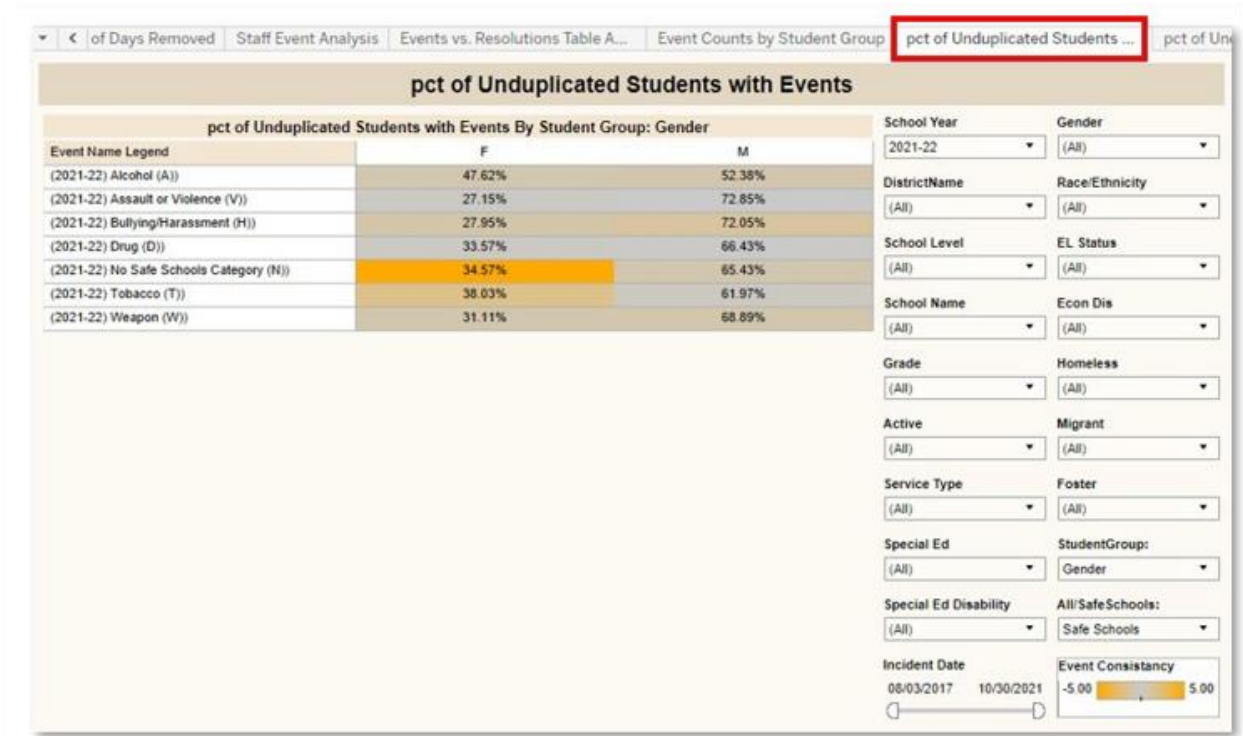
< of Days Removed | Staff Event Analysis | Events vs. Resolutions Table A... | Event Counts by Student Group | pct of Unduplicated Students ... | pct of Un

pct of Unduplicated Students with Events

pct of Unduplicated Students with Events By Student Group: Gender

| Event Name Legend | F | M |
|---|---|---|
| (2021-22) Alcohol (A)) | 47.62% | 52.38% |
| (2021-22) Assault or Violence (V)) | 27.15% | 72.85% |
| (2021-22) Bullying/Harassment (H)) | 27.95% | 72.05% |
| (2021-22) Drug (D)) | 33.57% | 66.43% |
| (2021-22) No Safe Schools Category (N)) | 34.57% | 65.43% |
| (2021-22) Tobacco (T)) | 38.03% | 61.97% |
| (2021-22) Weapon (W)) | 31.11% | 68.89% |

School Year
2021-22

Gender
(All)

DistrictName
(All)

Race/Ethnicity
(All)

School Level
(All)

EL Status
(All)

School Name
(All)

Econ Dis
(All)

Grade
(All)

Homeless
(All)

Active
(All)

Migrant
(All)

Service Type
(All)

Foster
(All)

Special Ed
(All)

StudentGroup:
Gender

Special Ed Disability
(All)

All/SafeSchools:
Safe Schools

Incident Date
08/03/2017 10/30/2021

Event Consistancy
-5.00 5.00